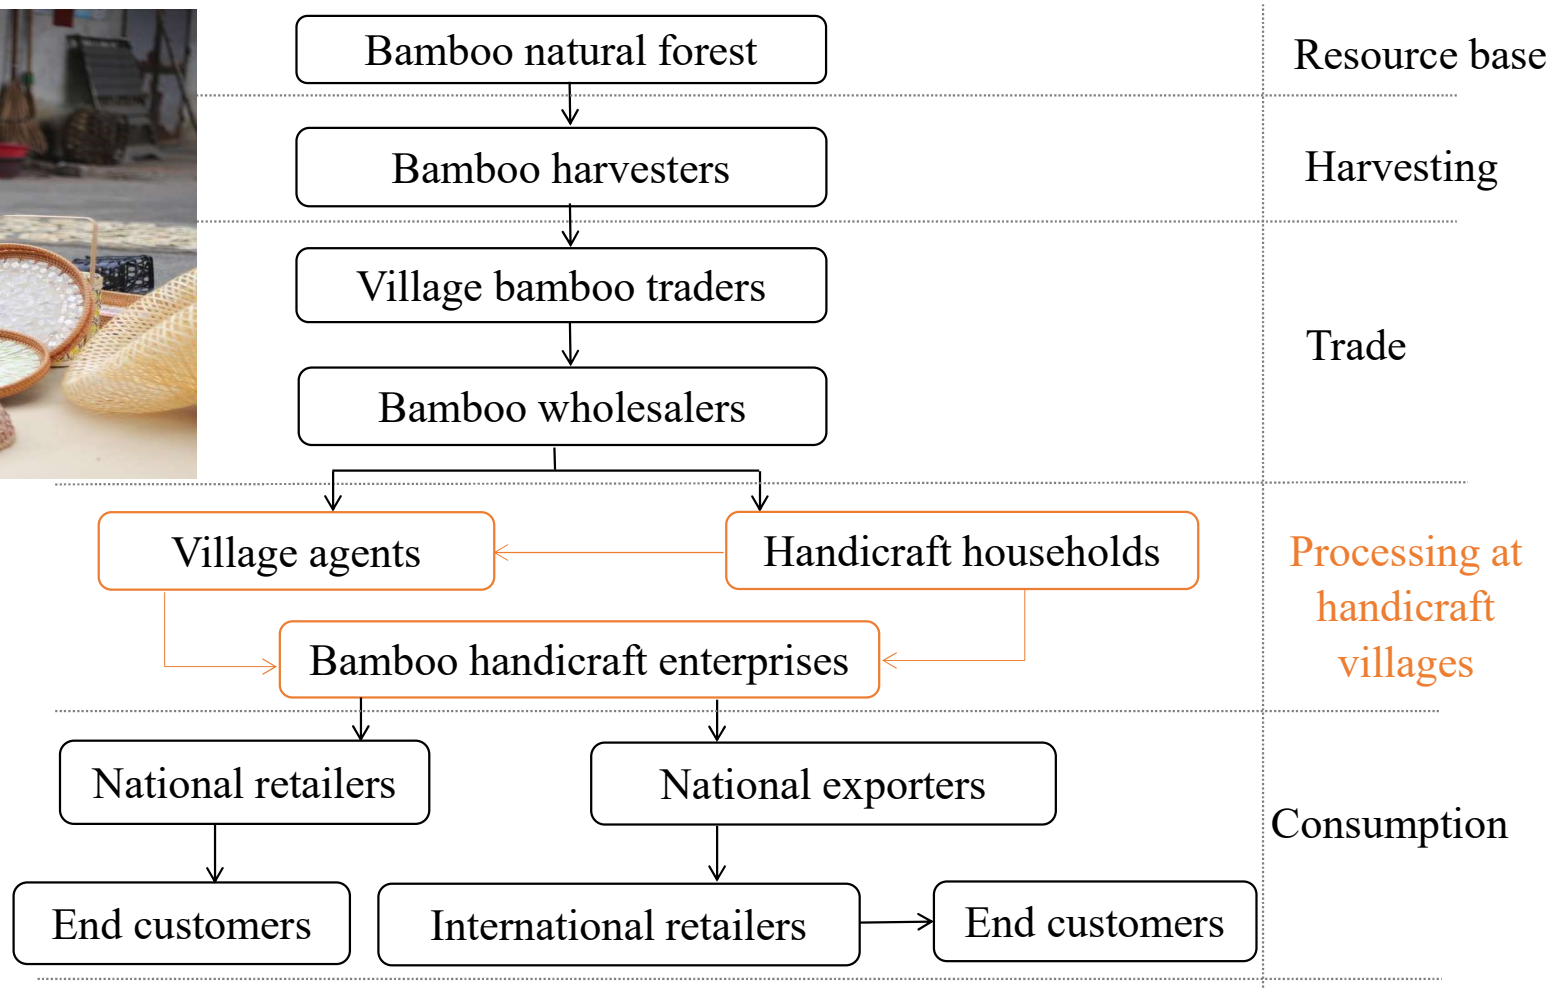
Bamboo natural forest

Resource base

Bamboo harvesters

Harvesting

Village bamboo traders

Bamboo wholesalers

Trade

Village agents

Handicraft households

Bamboo handicraft enterprises

Processing at handicraft villages

National retailers

National exporters

Consumption

End customers

International retailers

End customers